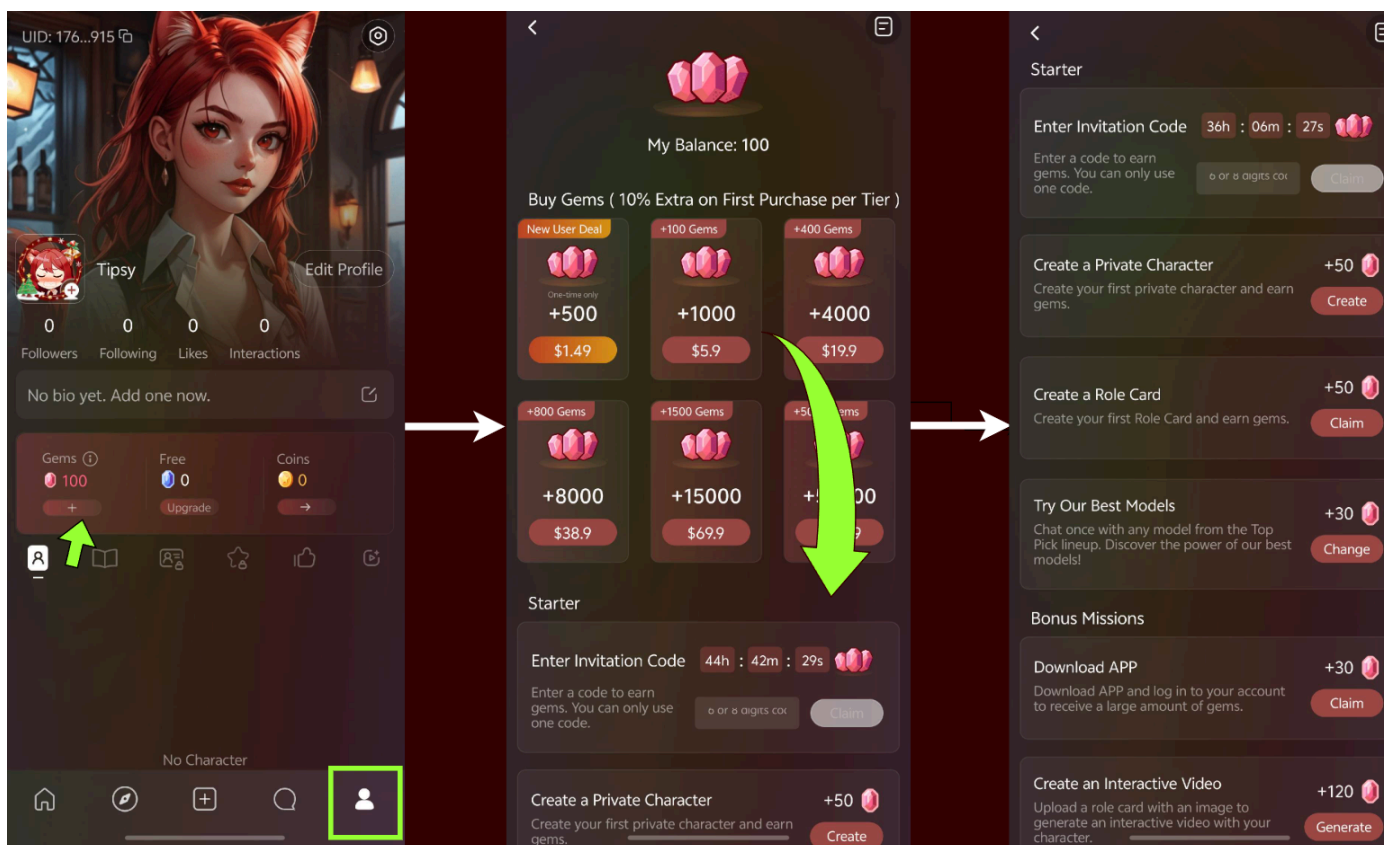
UID: 176...915

Tipsy

Edit Profile

0 Followers
0 Following
0 Likes
0 Interactions

No bio yet. Add one now.

Gems 100 +
Free 0 Upgrade
Coins 0 →

No Character

My Balance: 100

Buy Gems ( 10% Extra on First Purchase per Tier )

New User Deal
One-time only
+500
$1.49

+100 Gems
+1000
$5.9

+400 Gems
+4000
$19.9

+800 Gems
+8000
$38.9

+1500 Gems
+15000
$69.9

+5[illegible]ems
+5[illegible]00
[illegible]9

Starter

Enter Invitation Code 44h : 42m : 29s
Enter a code to earn gems. You can only use one code.
6 or 8 digits coc
Claim

Create a Private Character +50
Create your first private character and earn gems.
Create

Starter

Enter Invitation Code 36h : 06m : 27s
Enter a code to earn gems. You can only use one code.
6 or 8 digits coc
Claim

Create a Private Character +50
Create your first private character and earn gems.
Create

Create a Role Card +50
Create your first Role Card and earn gems.
Claim

Try Our Best Models +30
Chat once with any model from the Top Pick lineup. Discover the power of our best models!
Change

Bonus Missions

Download APP +30
Download APP and log in to your account to receive a large amount of gems.
Claim

Create an Interactive Video +120
Upload a role card with an image to generate an interactive video with your character.
Generate